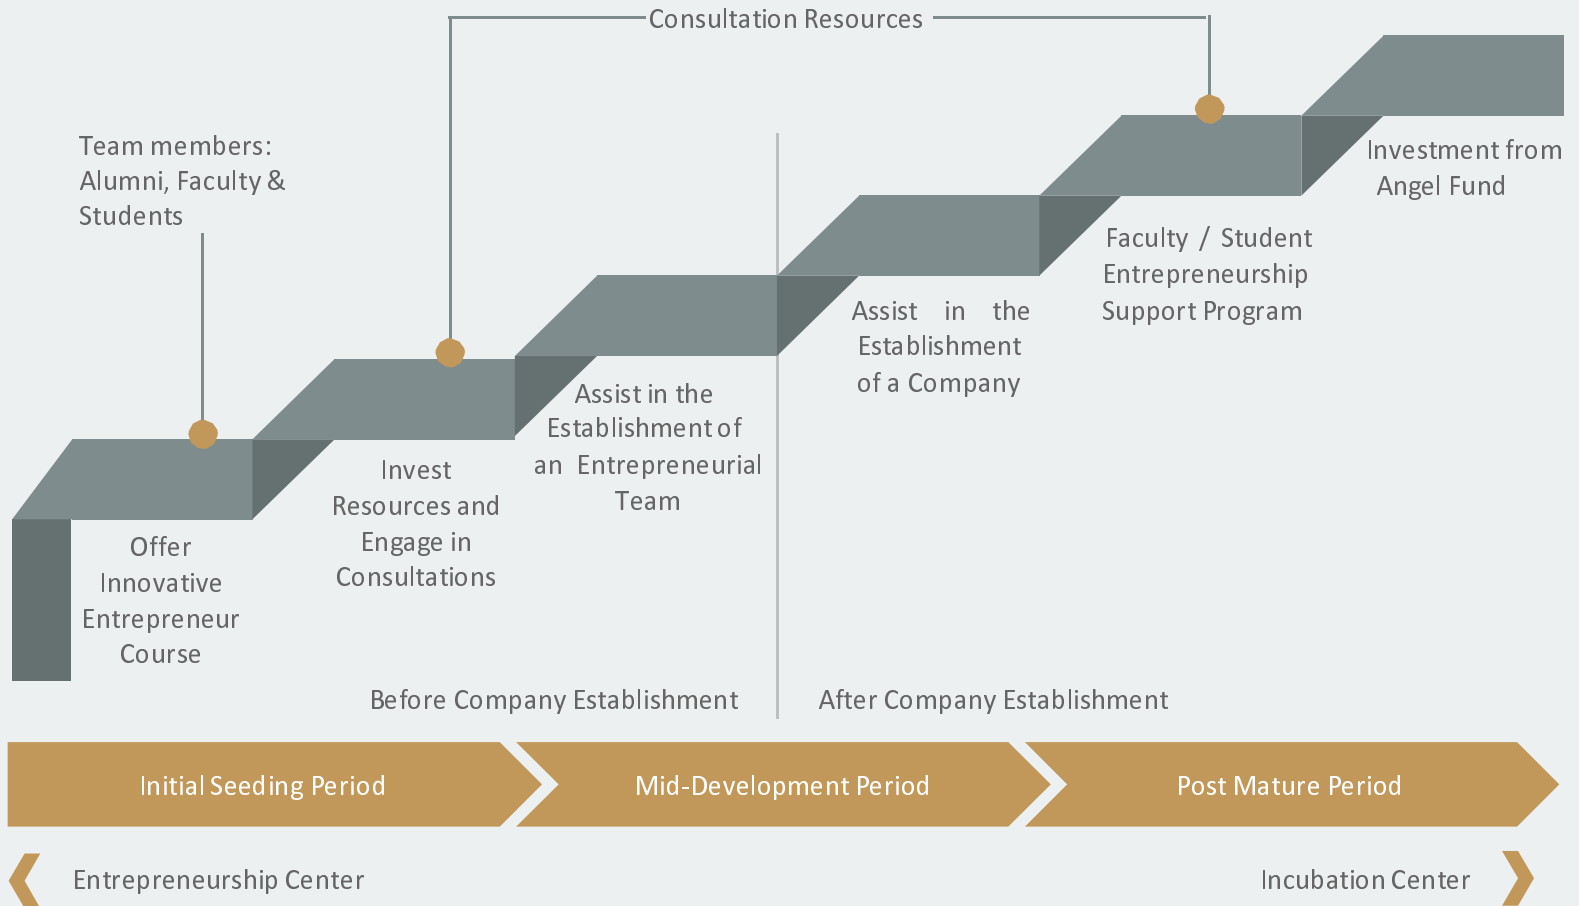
Consultation Resources

Team members: Alumni, Faculty & Students

Investment from Angel Fund

Faculty / Student Entrepreneurship Support Program

Assist in the Establishment of a Company

Assist in the Establishment of an Entrepreneurial Team

Invest Resources and Engage in Consultations

Offer Innovative Entrepreneur Course

Before Company Establishment

After Company Establishment

Initial Seeding Period

Mid-Development Period

Post Mature Period

Entrepreneurship Center

Incubation Center